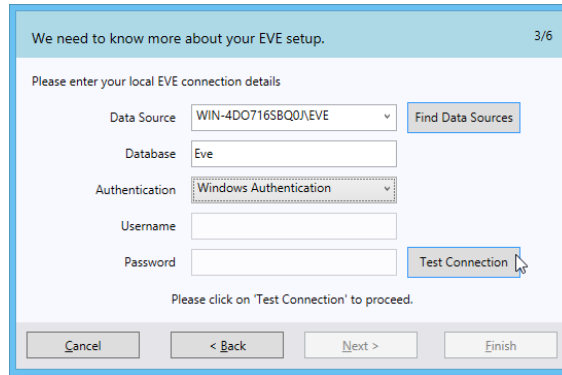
We need to know more about your EVE setup.

3/6

Please enter your local EVE connection details

Data Source WIN-4DO716SBQ0J\EVE

Find Data Sources

Database Eve

Authentication Windows Authentication

Username

Password

Test Connection

Please click on 'Test Connection' to proceed.

Cancel

< Back

Next >

Finish